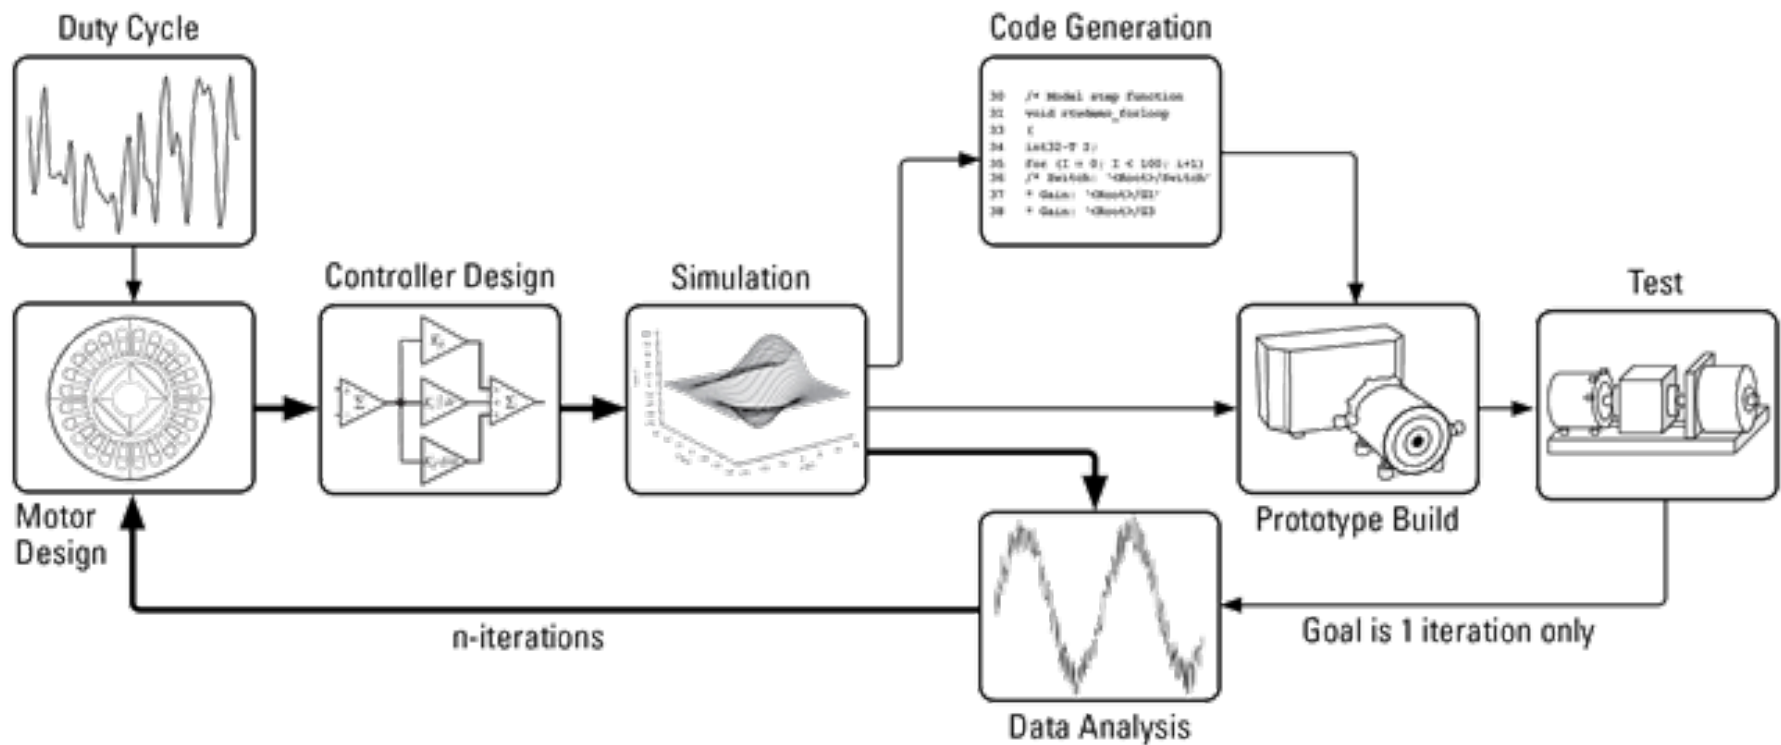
Duty Cycle

Code Generation

30 /* Model step function
31 void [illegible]
32 {
33 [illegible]
34 for (I = 0; I < 100; i++)
35 /* Switch: '<Root>/Switch'
36 * Gain: '<Root>/G1'
37 * Gain: '<Root>/G2'

Controller Design

Simulation

Test

Motor Design

Prototype Build

Data Analysis

n-iterations

Goal is 1 iteration only